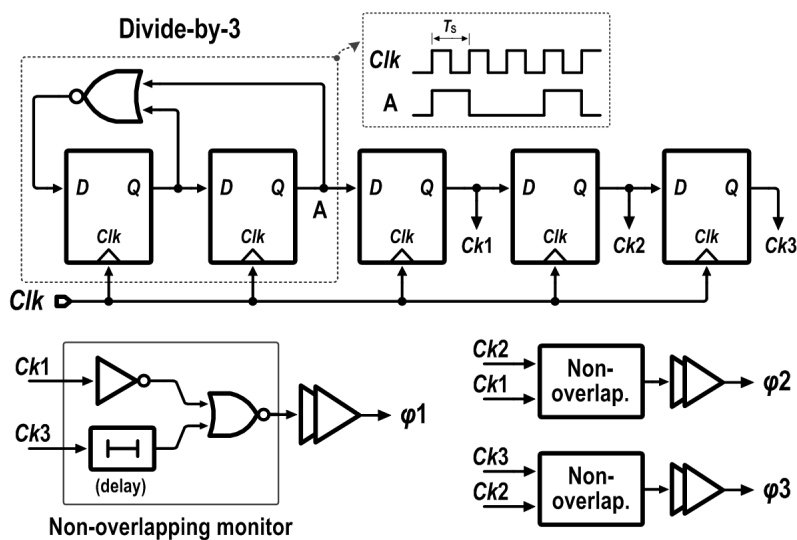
Divide-by-3

$T_S$

Clk

A

D Q

Clk

D Q

Clk

A

D Q

Clk

Ck1

D Q

Clk

Ck2

D Q

Clk

Ck3

Clk

Ck1

Ck3

(delay)

φ1

Non-overlapping monitor

Ck2

Ck1

Non-overlap.

φ2

Ck3

Ck2

Non-overlap.

φ3